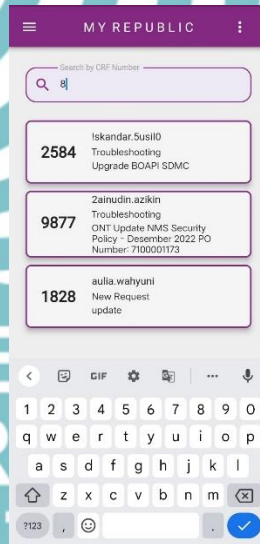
MY REPUBLIC

Search by CRF Number
8

2584
!skandar.5usil0
Troubleshooting
Upgrade BOAPI SDMC

9877
2ainudin.azikin
Troubleshooting
ONT Update NMS Security Policy - Desember 2022 PO Number: 7100001173

1828
aulia.wahyuni
New Request
update

GIF
...
1 2 3 4 5 6 7 8 9 0
q w e r t y u i o p
a s d f g h j k l
z x c v b n m
?123 , .